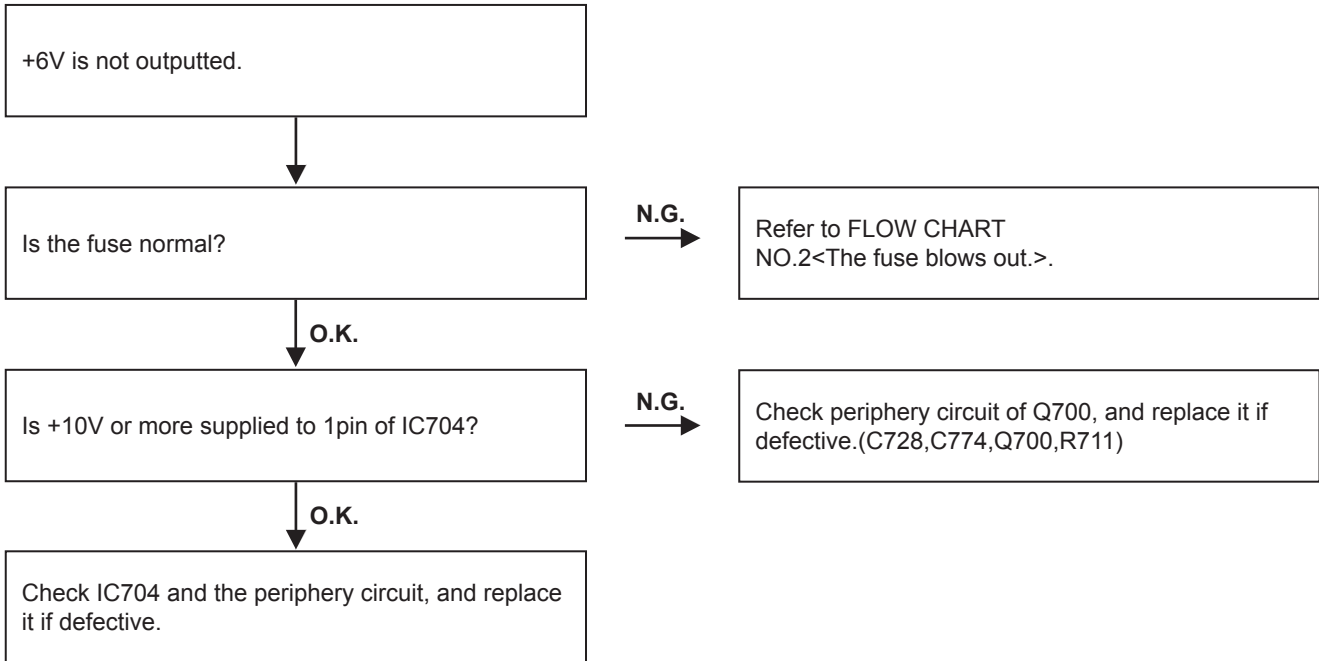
+6V is not outputted.

Is the fuse normal?

N.G.

Refer to FLOW CHART NO.2<The fuse blows out.>.

O.K.

Is +10V or more supplied to 1pin of IC704?

N.G.

Check periphery circuit of Q700, and replace it if defective.(C728,C774,Q700,R711)

O.K.

Check IC704 and the periphery circuit, and replace it if defective.